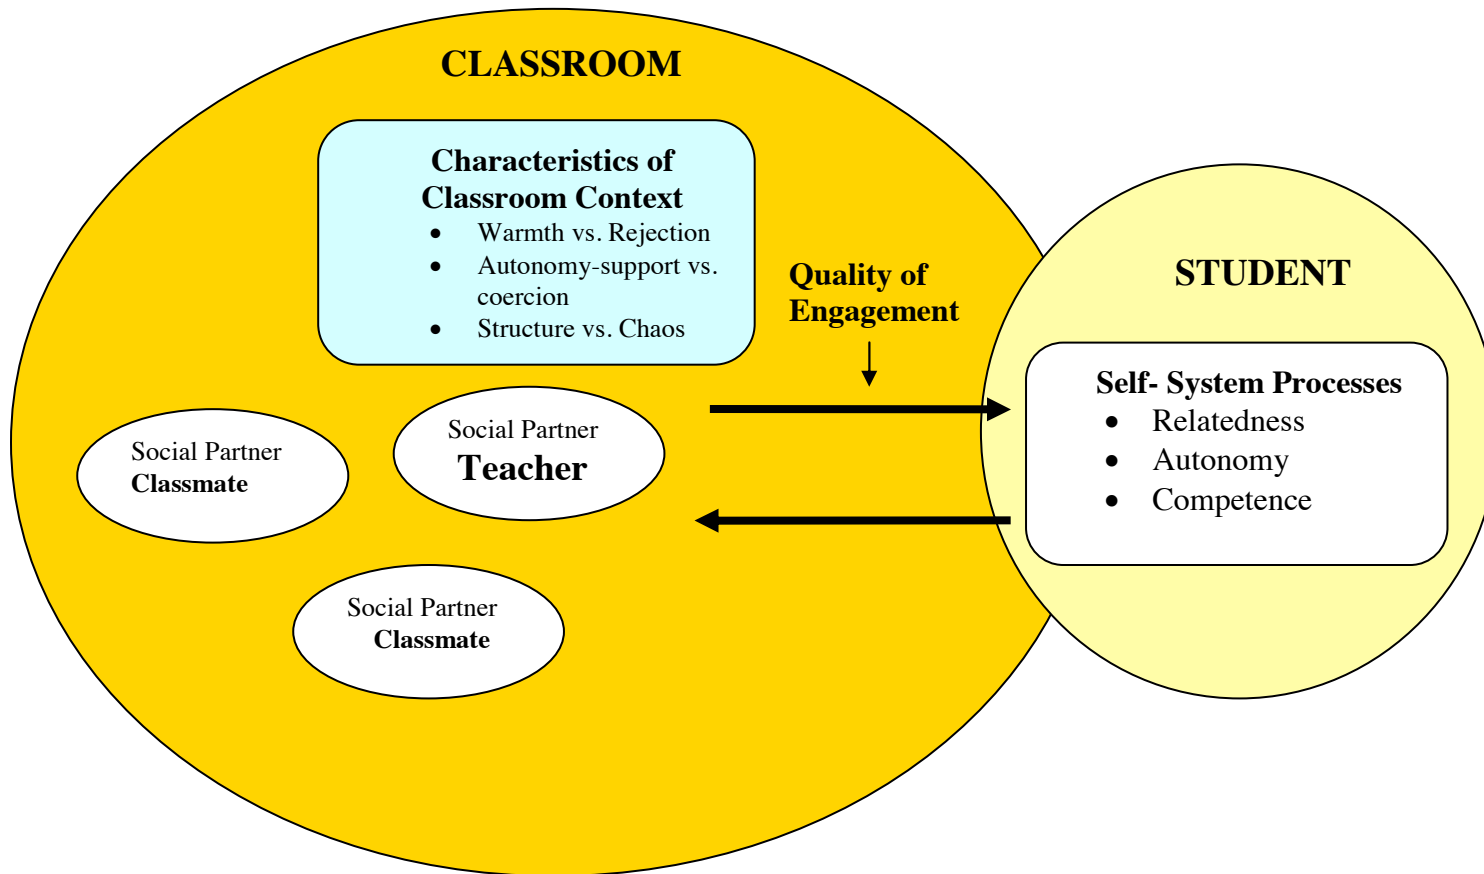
CLASSROOM

Characteristics of Classroom Context
- Warmth vs. Rejection
- Autonomy-support vs. coercion
- Structure vs. Chaos

Quality of Engagement

STUDENT

Self- System Processes
- Relatedness
- Autonomy
- Competence

Social Partner
Classmate

Social Partner
Teacher

Social Partner
Classmate